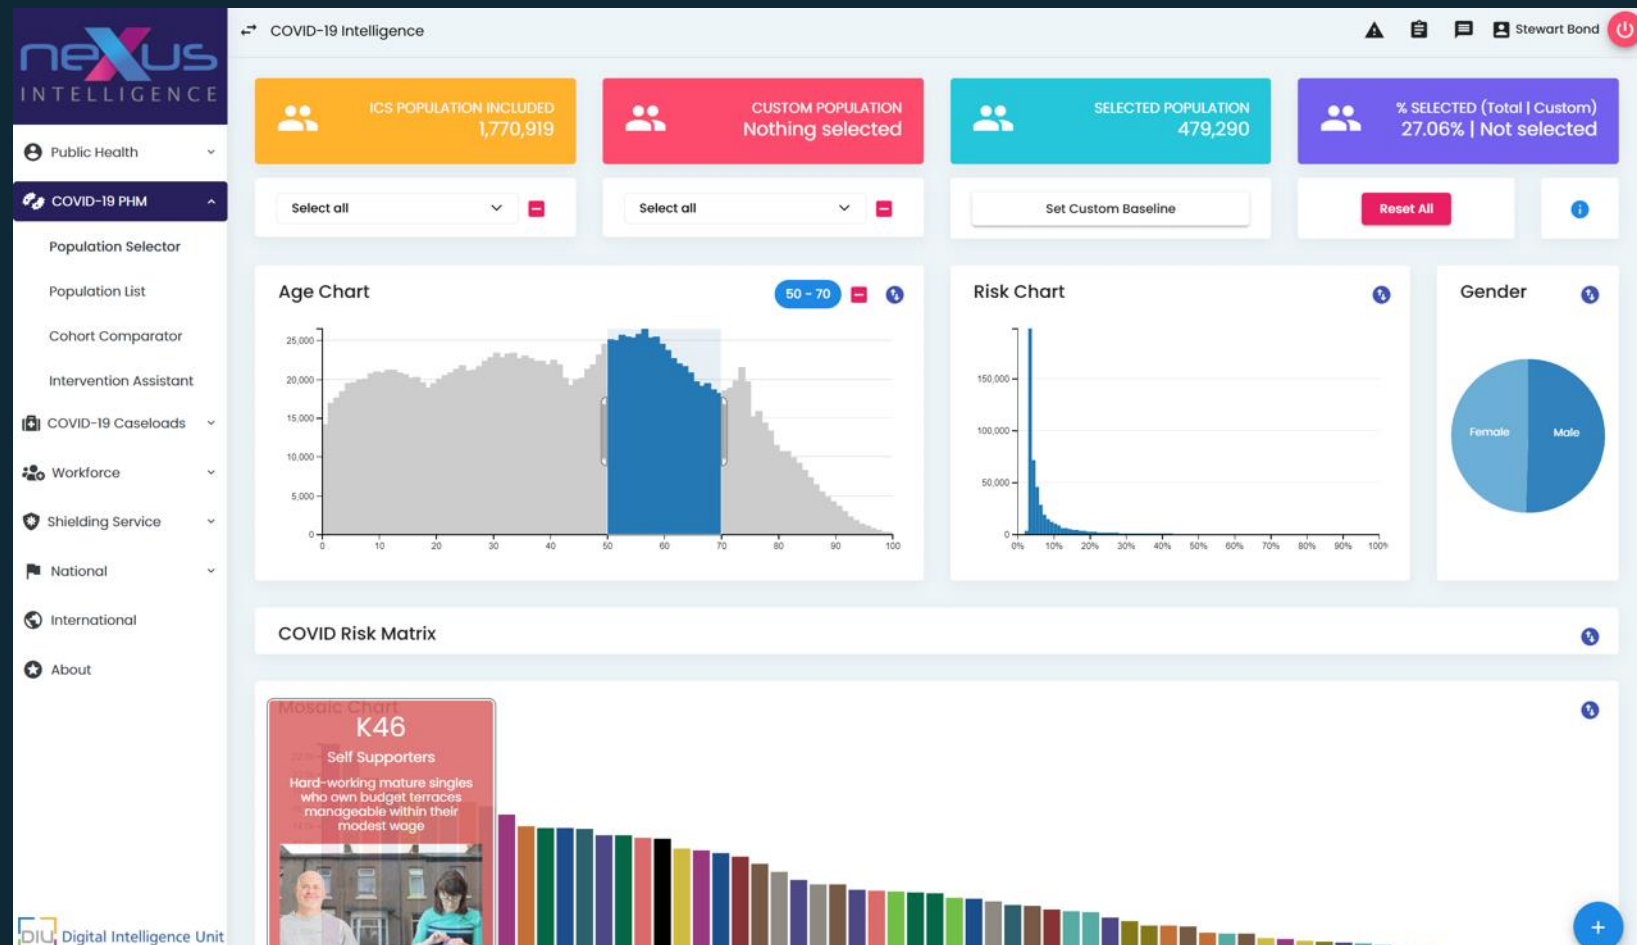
nexus INTELLIGENCE

Public Health
COVID-19 PHM
Population Selector
Population List
Cohort Comparator
Intervention Assistant
COVID-19 Caseloads
Workforce
Shielding Service
National
International
About

DIU Digital Intelligence Unit

COVID-19 Intelligence

Stewart Bond

ICS POPULATION INCLUDED
1,770,919

CUSTOM POPULATION
Nothing selected

SELECTED POPULATION
479,290

% SELECTED (Total | Custom)
27.06% | Not selected

Select all

Select all

Set Custom Baseline

Reset All

Age Chart

50 - 70

25,000
20,000
15,000
10,000
5,000
0
0 10 20 30 40 50 60 70 80 90 100

Risk Chart

150,000
100,000
50,000
0
0% 10% 20% 30% 40% 50% 60% 70% 80% 90% 100%

Gender

Female
Male

COVID Risk Matrix

Mosaic Chart
K46
Self Supporters
Hard-working mature singles who own budget terraces manageable within their modest wage

+